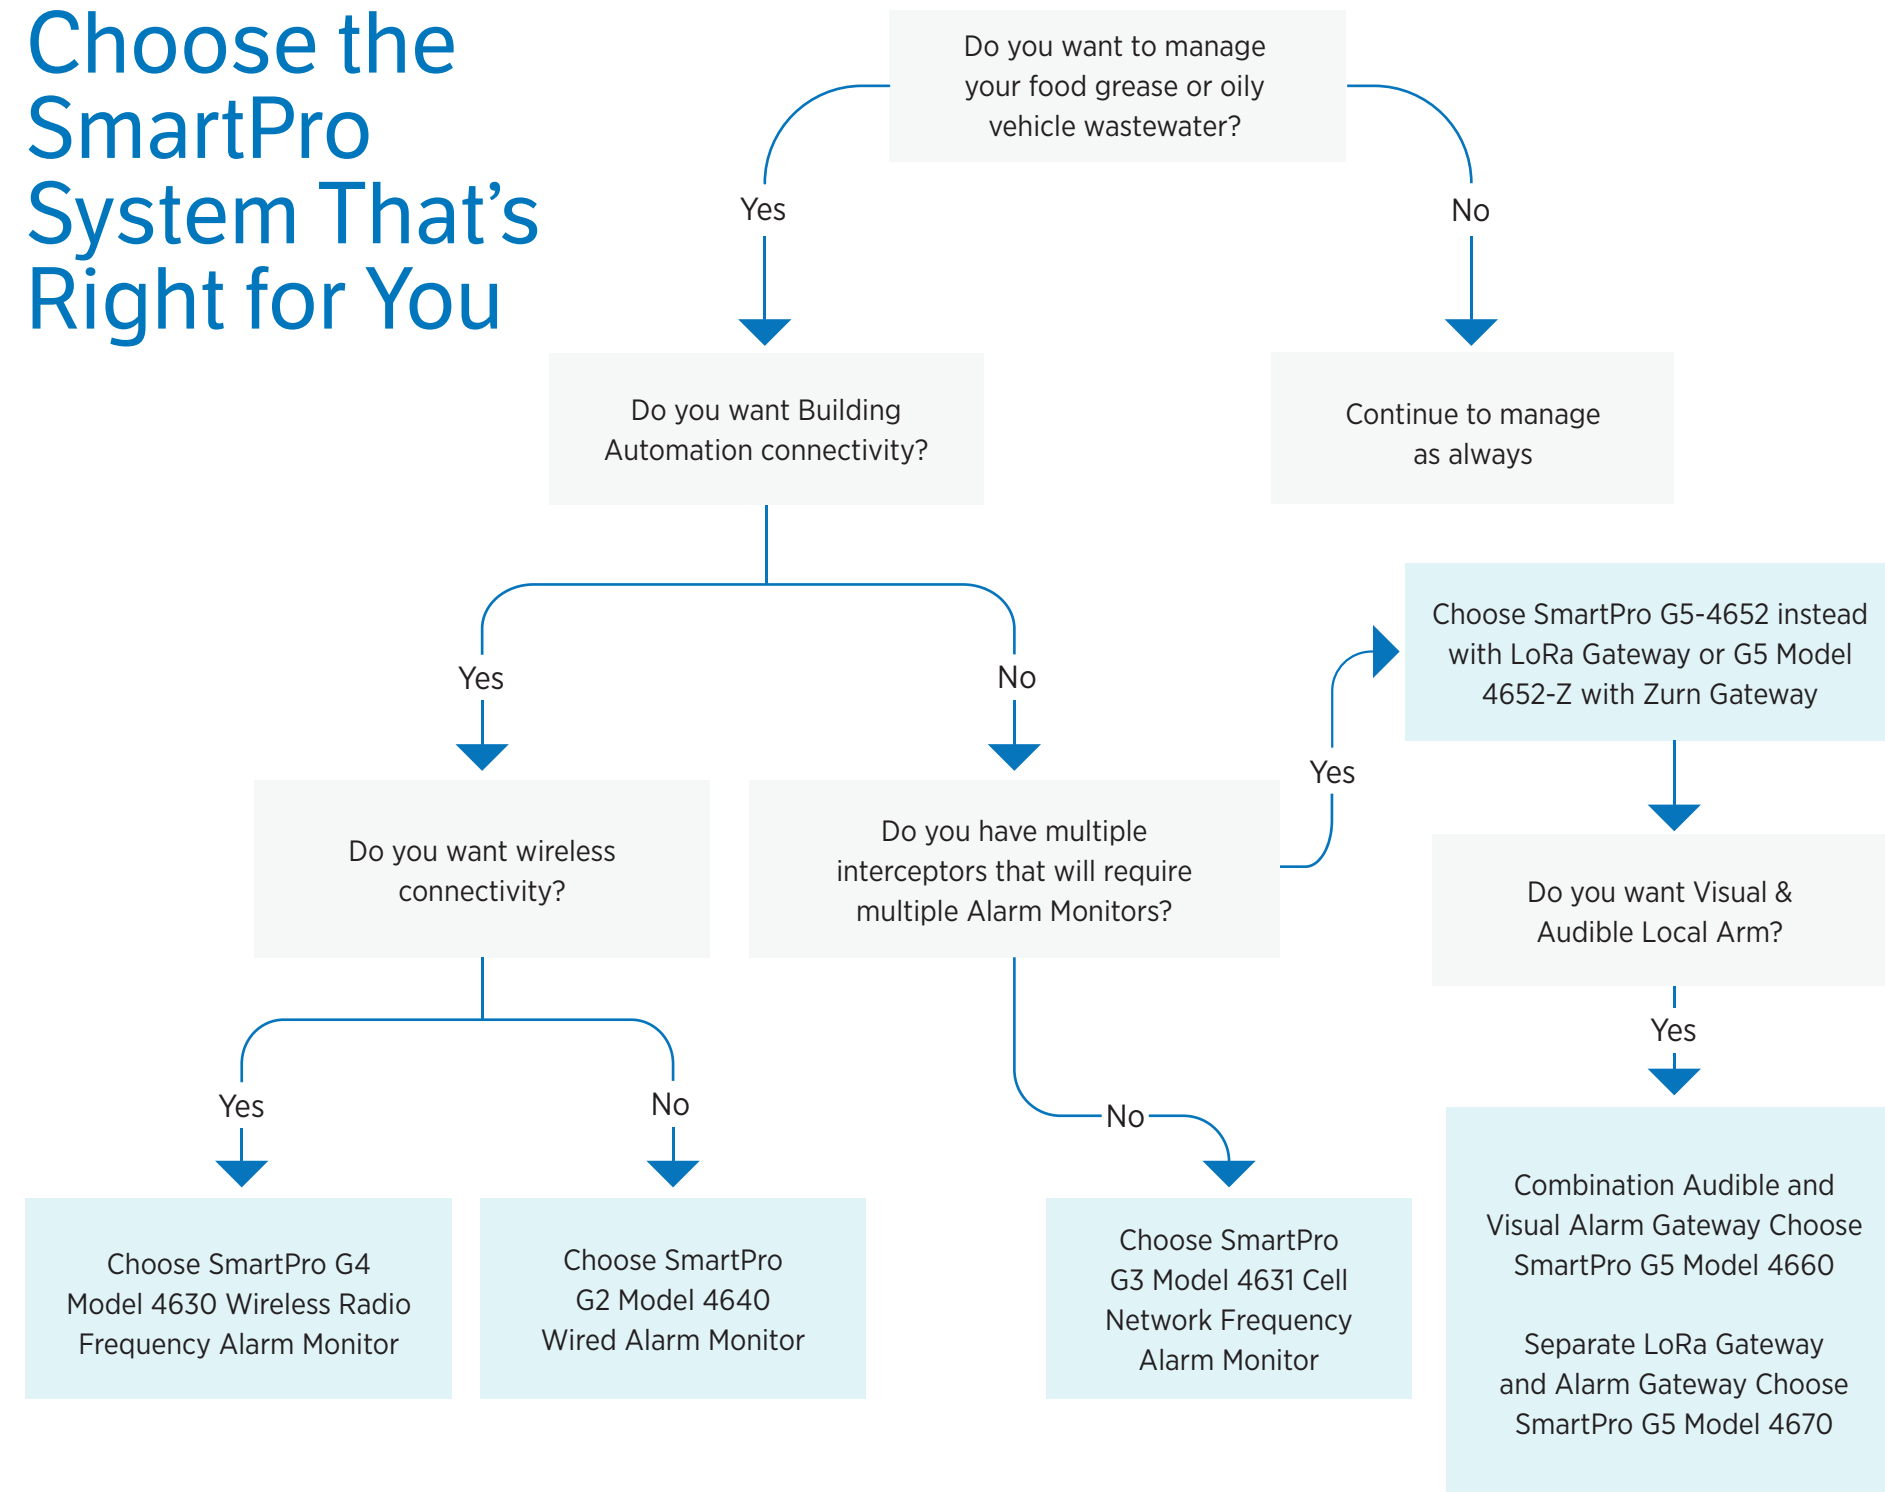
Choose the SmartPro System That’s Right for You

Do you want to manage your food grease or oily vehicle wastewater?

Yes

No

Do you want Building Automation connectivity?

Continue to manage as always

Yes

No

Do you want wireless connectivity?

Do you have multiple interceptors that will require multiple Alarm Monitors?

Yes

Choose SmartPro G5-4652 instead with LoRa Gateway or G5 Model 4652-Z with Zurn Gateway

Do you want Visual & Audible Local Arm?

Yes

Yes

No

No

Choose SmartPro G4 Model 4630 Wireless Radio Frequency Alarm Monitor

Choose SmartPro G2 Model 4640 Wired Alarm Monitor

Choose SmartPro G3 Model 4631 Cell Network Frequency Alarm Monitor

Combination Audible and Visual Alarm Gateway Choose SmartPro G5 Model 4660

Separate LoRa Gateway and Alarm Gateway Choose SmartPro G5 Model 4670